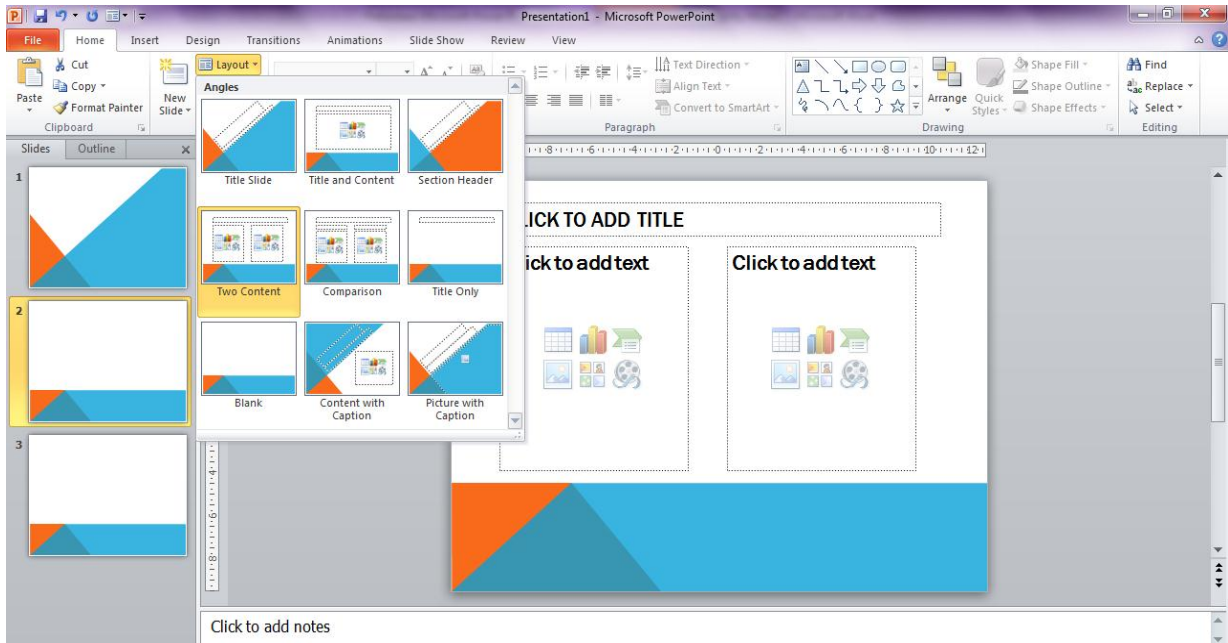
Presentation1 - Microsoft PowerPoint

File Home Insert Design Transitions Animations Slide Show Review View

Cut
Copy
Paste
Format Painter
Clipboard
New Slide
Layout

Text Direction
Align Text
Convert to SmartArt
Paragraph

Arrange
Quick Styles
Shape Fill
Shape Outline
Shape Effects
Drawing

Find
Replace
Select
Editing

Slides Outline

1
2
3

Angles

Title Slide
Title and Content
Section Header
Two Content
Comparison
Title Only
Blank
Content with Caption
Picture with Caption

·8·1·6·1·4·1·2·1·0·1·2·1·4·1·6·1·8·1·10·1·12·

LICK TO ADD TITLE

lick to add text

Click to add text

Click to add notes